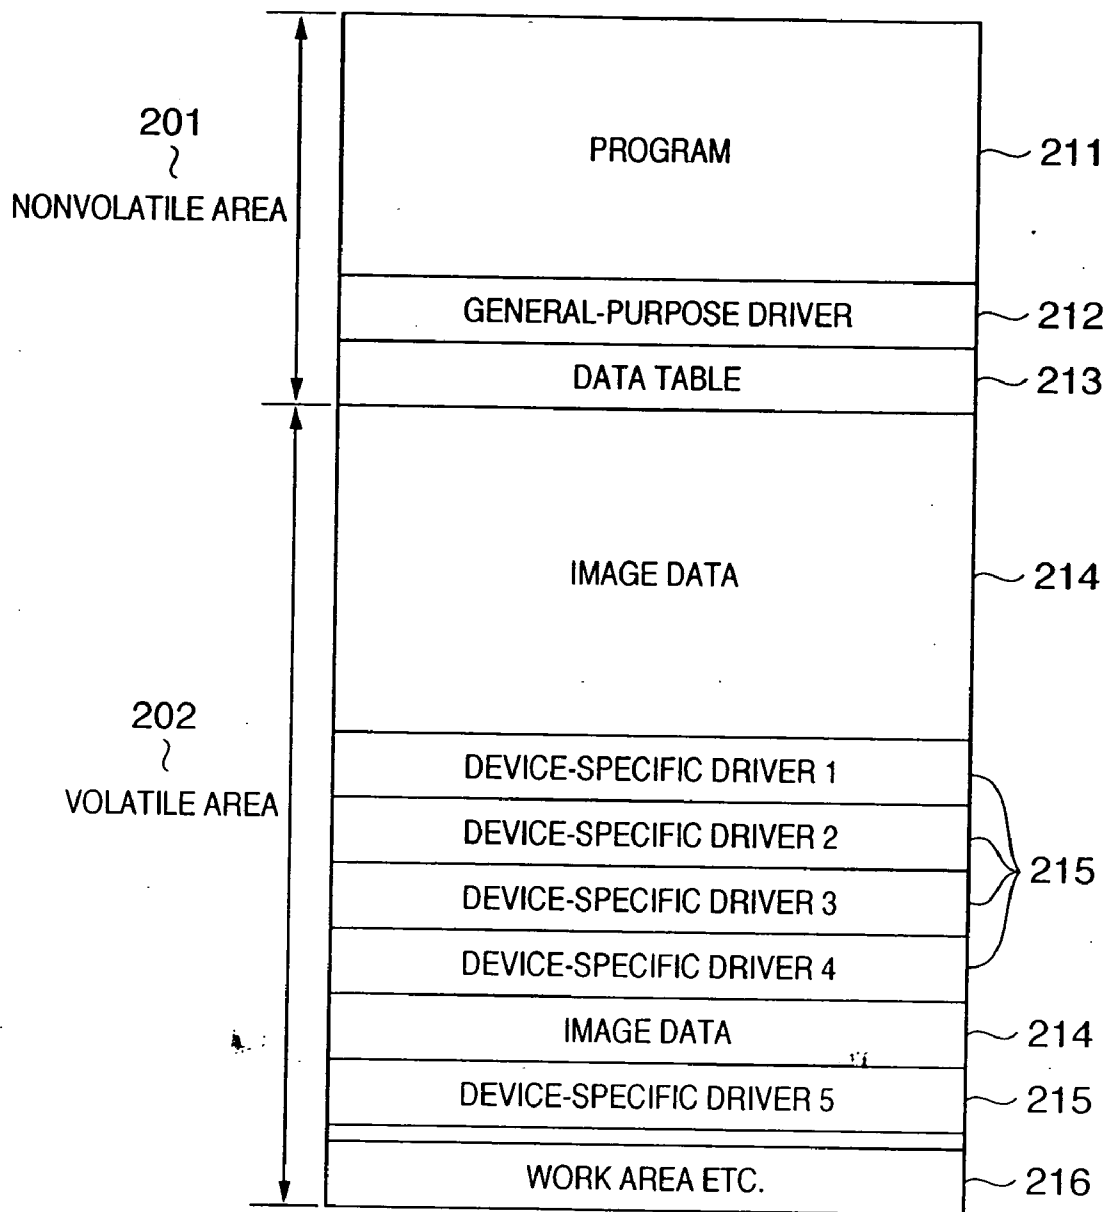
201
~
NONVOLATILE AREA

PROGRAM
211

GENERAL-PURPOSE DRIVER
212

DATA TABLE
213

IMAGE DATA
214

202
~
VOLATILE AREA

DEVICE-SPECIFIC DRIVER 1

DEVICE-SPECIFIC DRIVER 2

DEVICE-SPECIFIC DRIVER 3

DEVICE-SPECIFIC DRIVER 4
215

IMAGE DATA
214

DEVICE-SPECIFIC DRIVER 5
215

WORK AREA ETC.
216